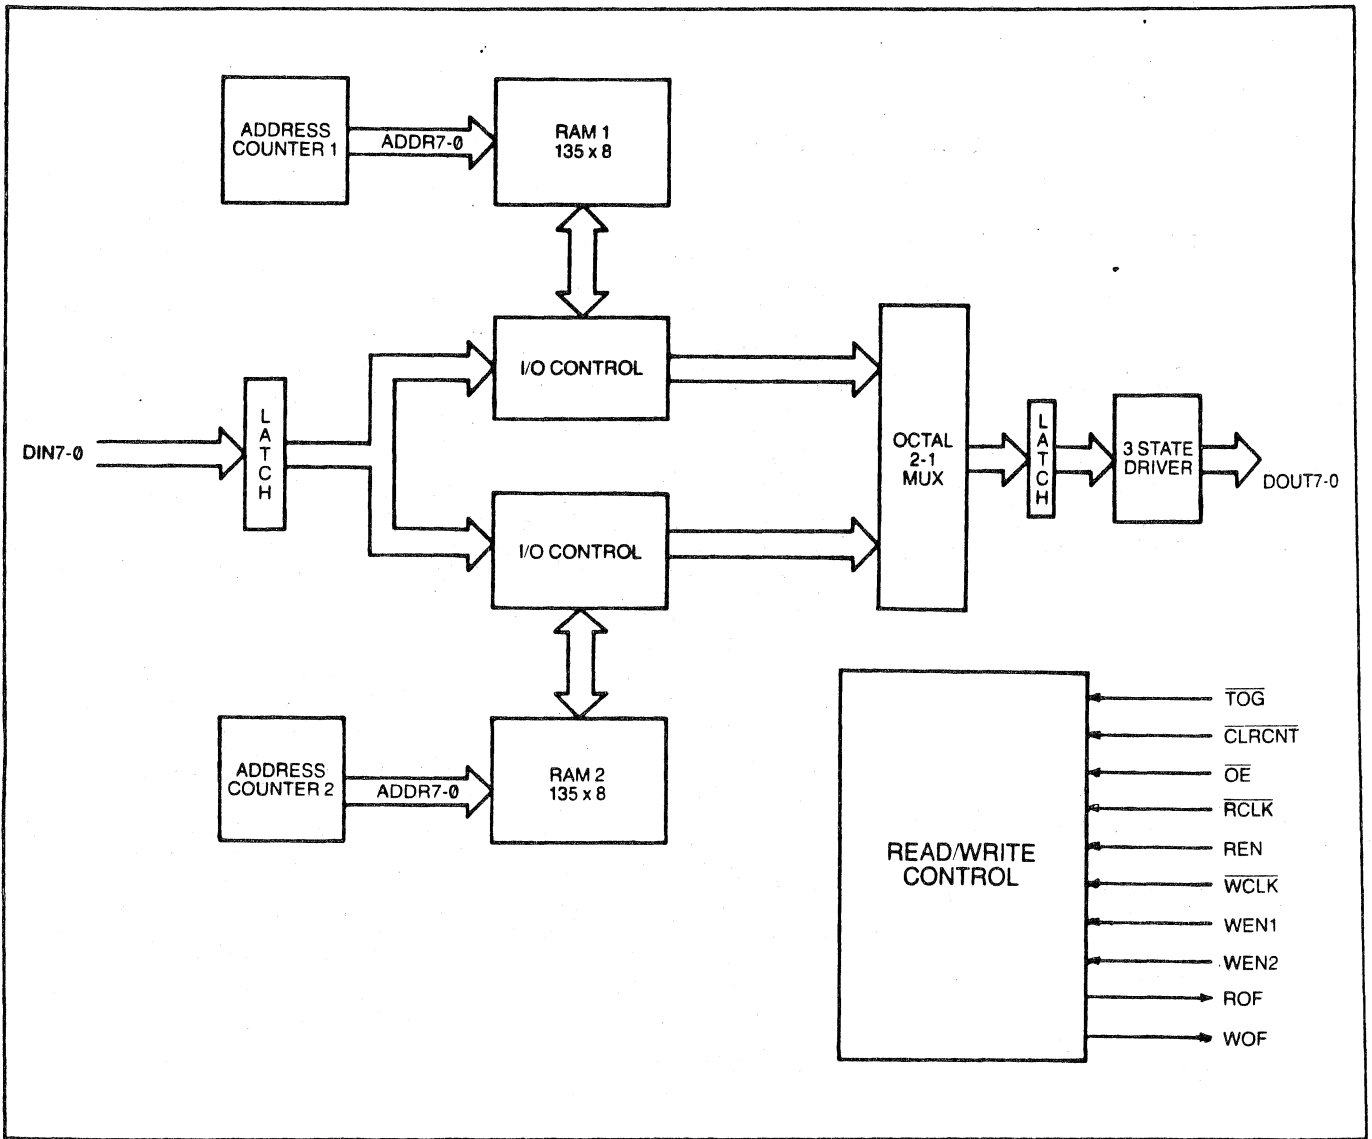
ADDRESS COUNTER 1

ADDR7-0

RAM 1
135 x 8

I/O CONTROL

DIN7-0

L
A
T
C
H

I/O CONTROL

OCTAL
2-1
MUX

L
A
T
C
H

3 STATE DRIVER

DOUT7-0

ADDRESS COUNTER 2

ADDR7-0

RAM 2
135 x 8

READ/WRITE CONTROL

$\overline{TOG}$

$\overline{CLRCNT}$

$\overline{OE}$

$\overline{RCLK}$

REN

$\overline{WCLK}$

WEN1

WEN2

ROF

WOF